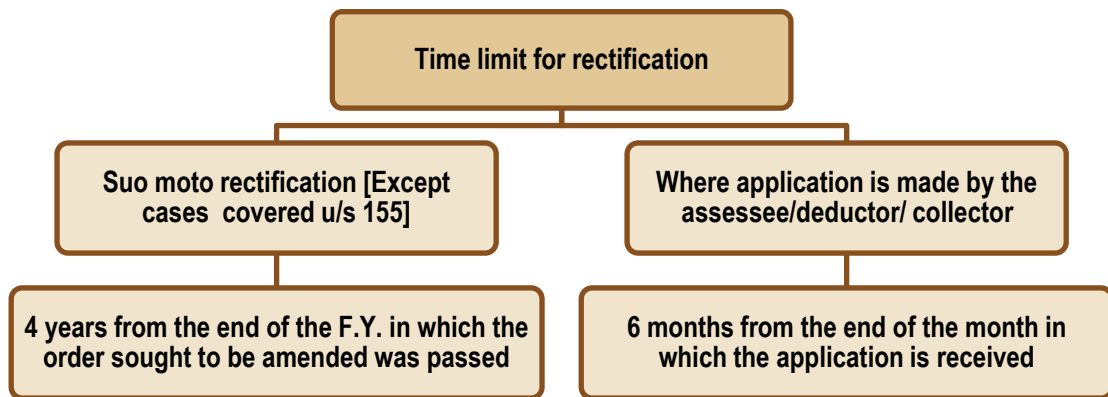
Time limit for rectification

Suo moto rectification [Except cases covered u/s 155]

4 years from the end of the F.Y. in which the order sought to be amended was passed

Where application is made by the assessee/deductor/ collector

6 months from the end of the month in which the application is received